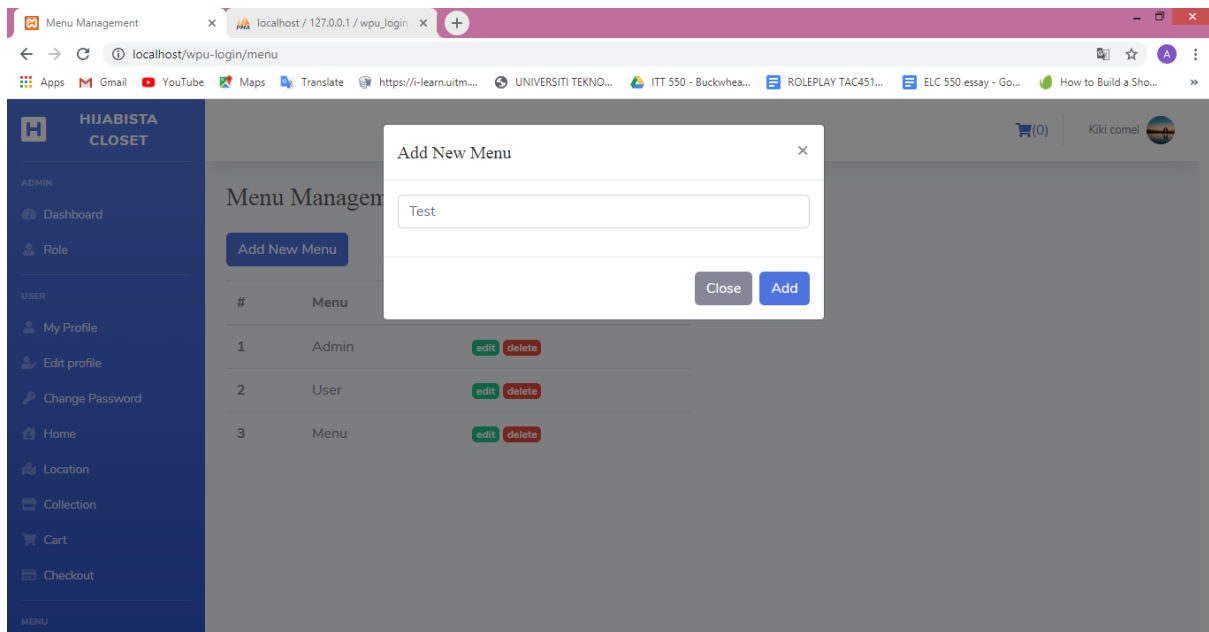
Menu Management ×
localhost / 127.0.0.1 / wpu_login ×
+

localhost/wpu-login/menu

Apps Gmail YouTube Maps Translate https://i-learn.uitm... UNIVERSITI TEKNO... ITT 550 - Buckwhea... ROLEPLAY TAC451... ELC 550 essay - Go... How to Build a Sho... »

HIJABISTA CLOSET

ADMIN
Dashboard
Role

USER
My Profile
Edit profile
Change Password
Home
Location
Collection
Cart
Checkout

MENU

(0) Kiki comel

Menu Managem

Add New Menu

| # | Menu | |
|---|---|---|
| 1 | Admin | edit delete |
| 2 | User | edit delete |
| 3 | Menu | edit delete |

Add New Menu ×

Test

Close Add